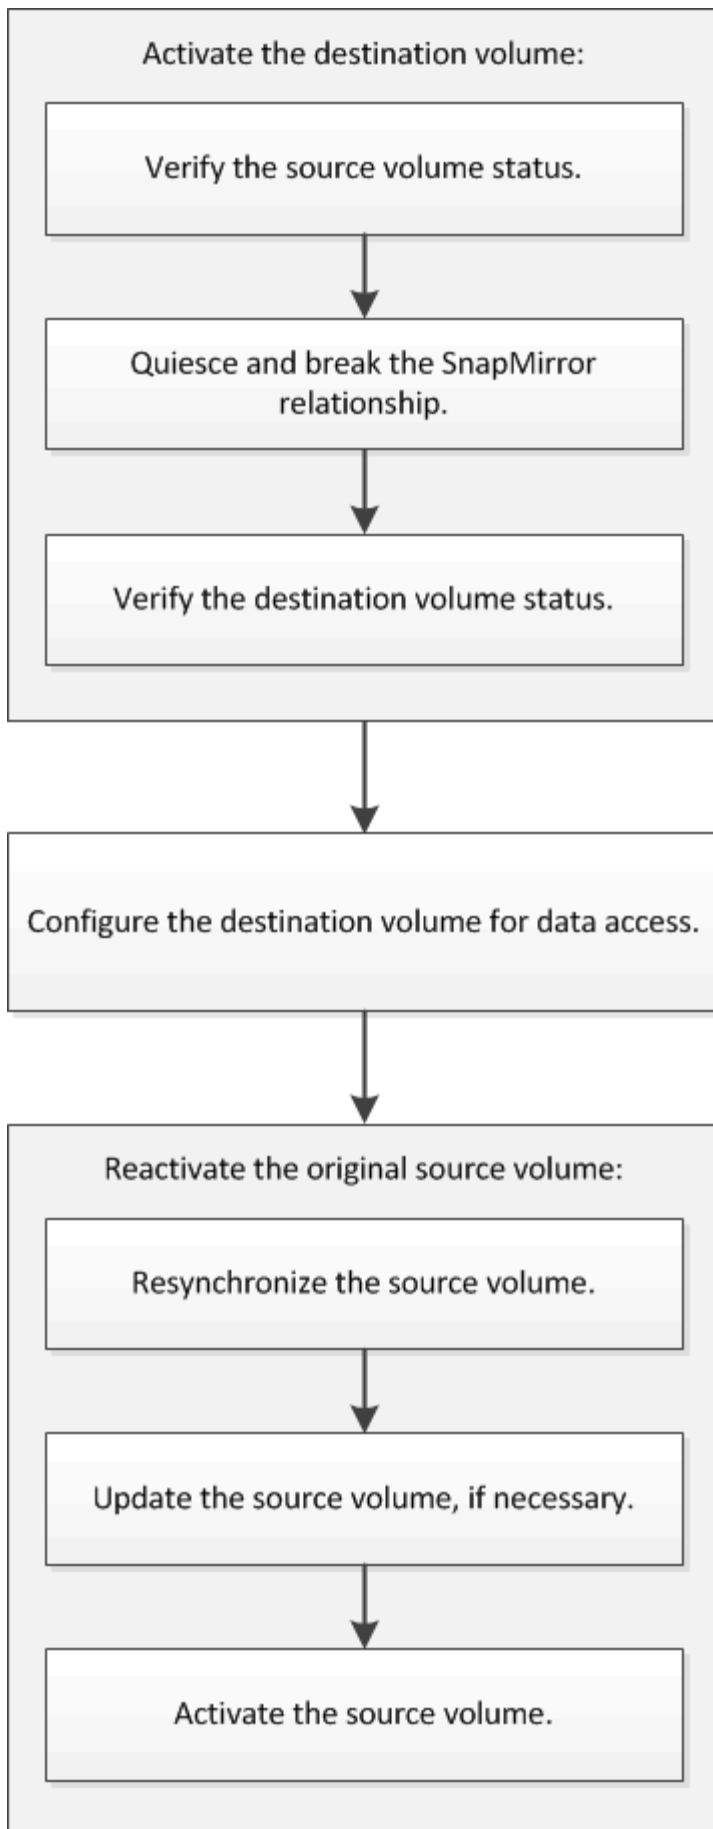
Activate the destination volume:

Verify the source volume status.

Quiesce and break the SnapMirror relationship.

Verify the destination volume status.

Configure the destination volume for data access.

Reactivate the original source volume:

Resynchronize the source volume.

Update the source volume, if necessary.

Activate the source volume.